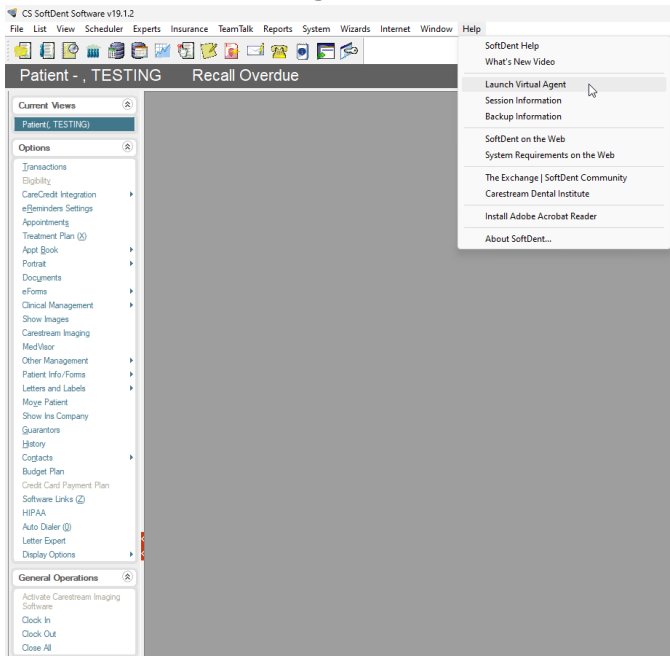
CS SoftDent Software v19.1.2

File List View Scheduler Experts Insurance TeamTalk Reports System Wizards Internet Window Help

Patient - , TESTING Recall Overdue

Current Views

Patient(, TESTING)

Options

Transactions
Eligibility
CareCredit Integration
eReminders Settings
Appointments
Treatment Plan (X)
Appt Book
Portrait
Documents
eForms
Clinical Management
Show Images
Carestream Imaging
MedVisor
Other Management
Patient Info/Forms
Letters and Labels
Move Patient
Show Ins Company
Guarantors
History
Contacts
Budget Plan
Credit Card Payment Plan
Software Links (Z)
HIPAA
Auto Dialer (0)
Letter Expert
Display Options

General Operations

Activate Carestream Imaging Software
Clock In
Clock Out
Close All

SoftDent Help
What's New Video
Launch Virtual Agent
Session Information
Backup Information
SoftDent on the Web
System Requirements on the Web
The Exchange | SoftDent Community
Carestream Dental Institute
Install Adobe Acrobat Reader
About SoftDent...